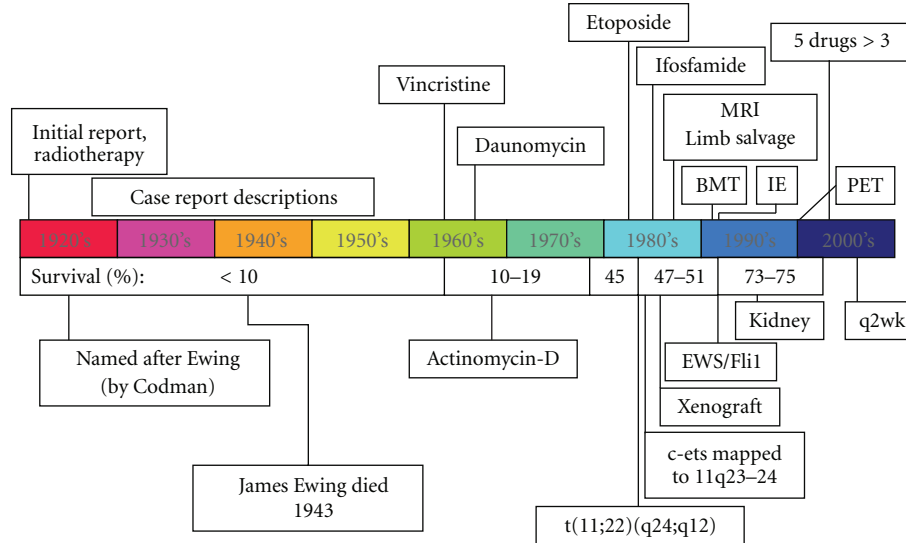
Etoposide

5 drugs > 3

Ifosfamide

Vincristine

MRI
Limb salvage

Initial report, radiotherapy

Daunomycin

BMT

IE

PET

Case report descriptions

1920's | 1930's | 1940's | 1950's | 1960's | 1970's | 1980's | 1990's | 2000's

Survival (%): < 10 | 10–19 | 45 | 47–51 | 73–75

Kidney

q2wk

Named after Ewing (by Codman)

Actinomycin-D

EWS/Fli1

Xenograft

c-ets mapped to 11q23–24

James Ewing died 1943

t(11;22)(q24;q12)